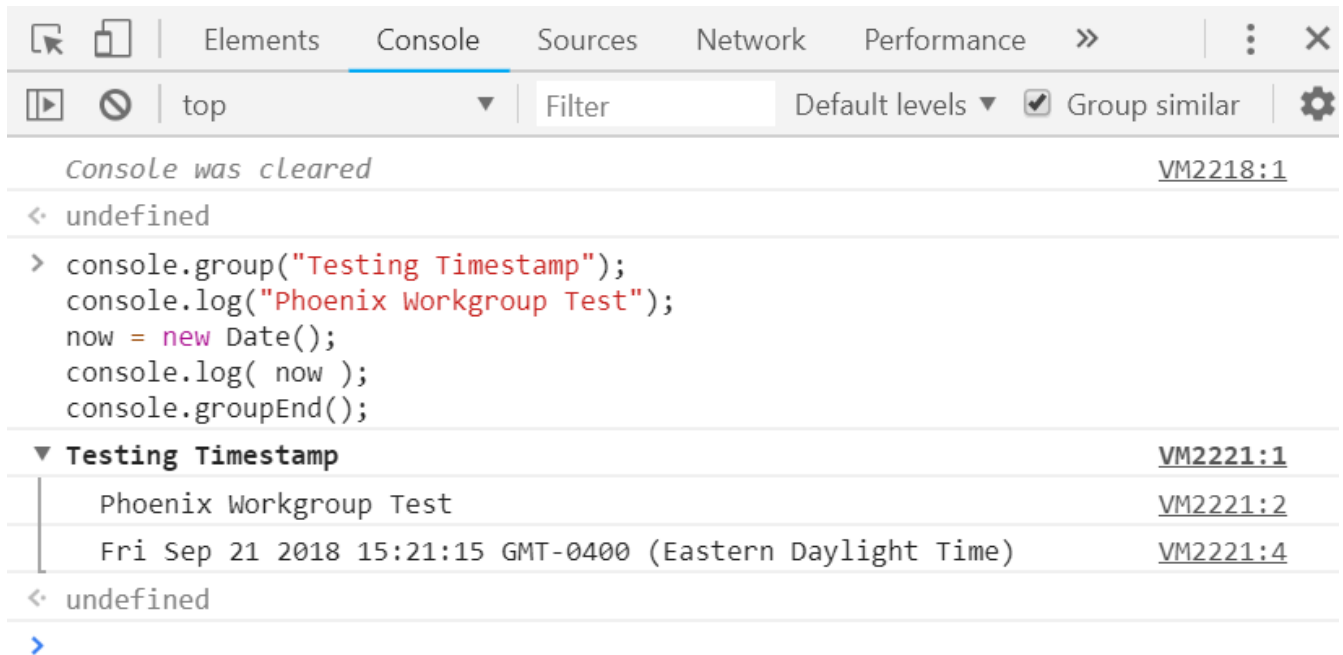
Elements Console Sources Network Performance »

top ▼ Filter Default levels ▼ Group similar

Console was cleared VM2218:1

undefined

console.group("Testing Timestamp");
console.log("Phoenix Workgroup Test");
now = new Date();
console.log( now );
console.groupEnd();

▼ Testing Timestamp VM2221:1

Phoenix Workgroup Test VM2221:2

Fri Sep 21 2018 15:21:15 GMT-0400 (Eastern Daylight Time) VM2221:4

undefined